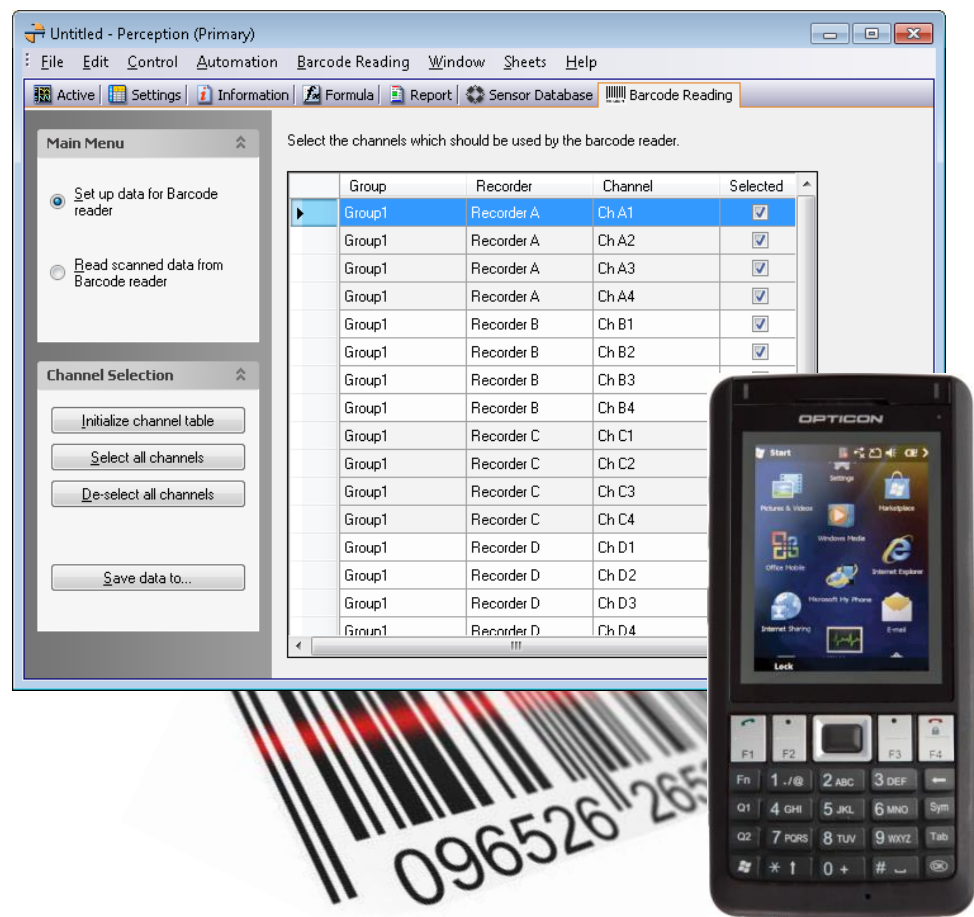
Untitled - Perception (Primary)

File Edit Control Automation Barcode Reading Window Sheets Help

Active | Settings | Information | Formula | Report | Sensor Database | Barcode Reading

Main Menu

Set up data for Barcode reader

Read scanned data from Barcode reader

Channel Selection

Initialize channel table

Select all channels

De-select all channels

Save data to...

Select the channels which should be used by the barcode reader.

| Group | Recorder | Channel | Selected |
|---|---|---|---|
| Group1 | Recorder A | Ch A1 | ☑ |
| Group1 | Recorder A | Ch A2 | ☑ |
| Group1 | Recorder A | Ch A3 | ☑ |
| Group1 | Recorder A | Ch A4 | ☑ |
| Group1 | Recorder B | Ch B1 | ☑ |
| Group1 | Recorder B | Ch B2 | ☑ |
| Group1 | Recorder B | Ch B3 | |
| Group1 | Recorder B | Ch B4 | |
| Group1 | Recorder C | Ch C1 | |
| Group1 | Recorder C | Ch C2 | |
| Group1 | Recorder C | Ch C3 | |
| Group1 | Recorder C | Ch C4 | |
| Group1 | Recorder D | Ch D1 | |
| Group1 | Recorder D | Ch D2 | |
| Group1 | Recorder D | Ch D3 | |
| Group1 | Recorder D | Ch D4 | |

OPTICON

Start

Settings

Pictures & Videos

Marketplace

Windows Media

Office Mobile

Internet Explorer

Microsoft My Phone

Internet Sharing

E-mail

Lock

F1 F2 F3 F4

Fn 1 ./@ 2 ABC 3 DEF

Q1 4 GHI 5 JKL 6 MNO Sym

Q2 7 PQRS 8 TUV 9 WXYZ Tab

* ↑ 0 + # ⎵

096526 265